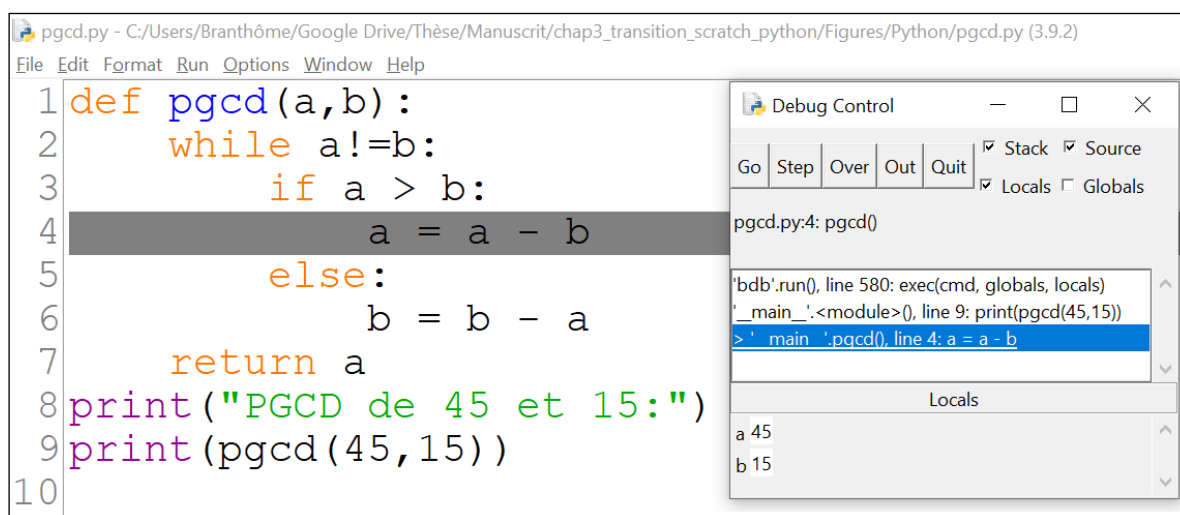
pgcd.py - C:/Users/Branthôme/Google Drive/Thèse/Manuscrit/chap3_transition_scratch_python/Figures/Python/pgcd.py (3.9.2)

File Edit Format Run Options Window Help

1 def pgcd(a,b):
2     while a!=b:
3         if a > b:
4             a = a - b
5         else:
6             b = b - a
7     return a
8 print("PGCD de 45 et 15:")
9 print(pgcd(45,15))
10

Debug Control

Go Step Over Out Quit

Stack Source Locals Globals

pgcd.py:4: pgcd()

'bdb'.run(), line 580: exec(cmd, globals, locals)
'__main__'.<module>(), line 9: print(pgcd(45,15))
> '__main__'.pgcd(), line 4: a = a - b

Locals

a 45
b 15